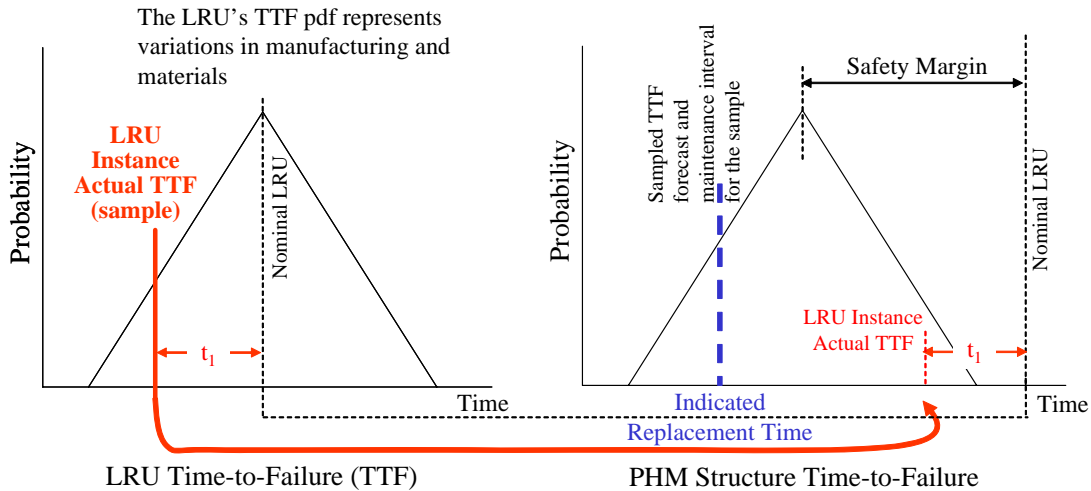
The LRU's TTF pdf represents variations in manufacturing and materials

LRU Instance Actual TTF (sample)

Probability

Nominal LRU

$t_1$

Time

LRU Time-to-Failure (TTF)

Safety Margin

Sampled TTF forecast and maintenance interval for the sample

Probability

Nominal LRU

LRU Instance Actual TTF

$t_1$

Time

Indicated

Replacement Time

PHM Structure Time-to-Failure